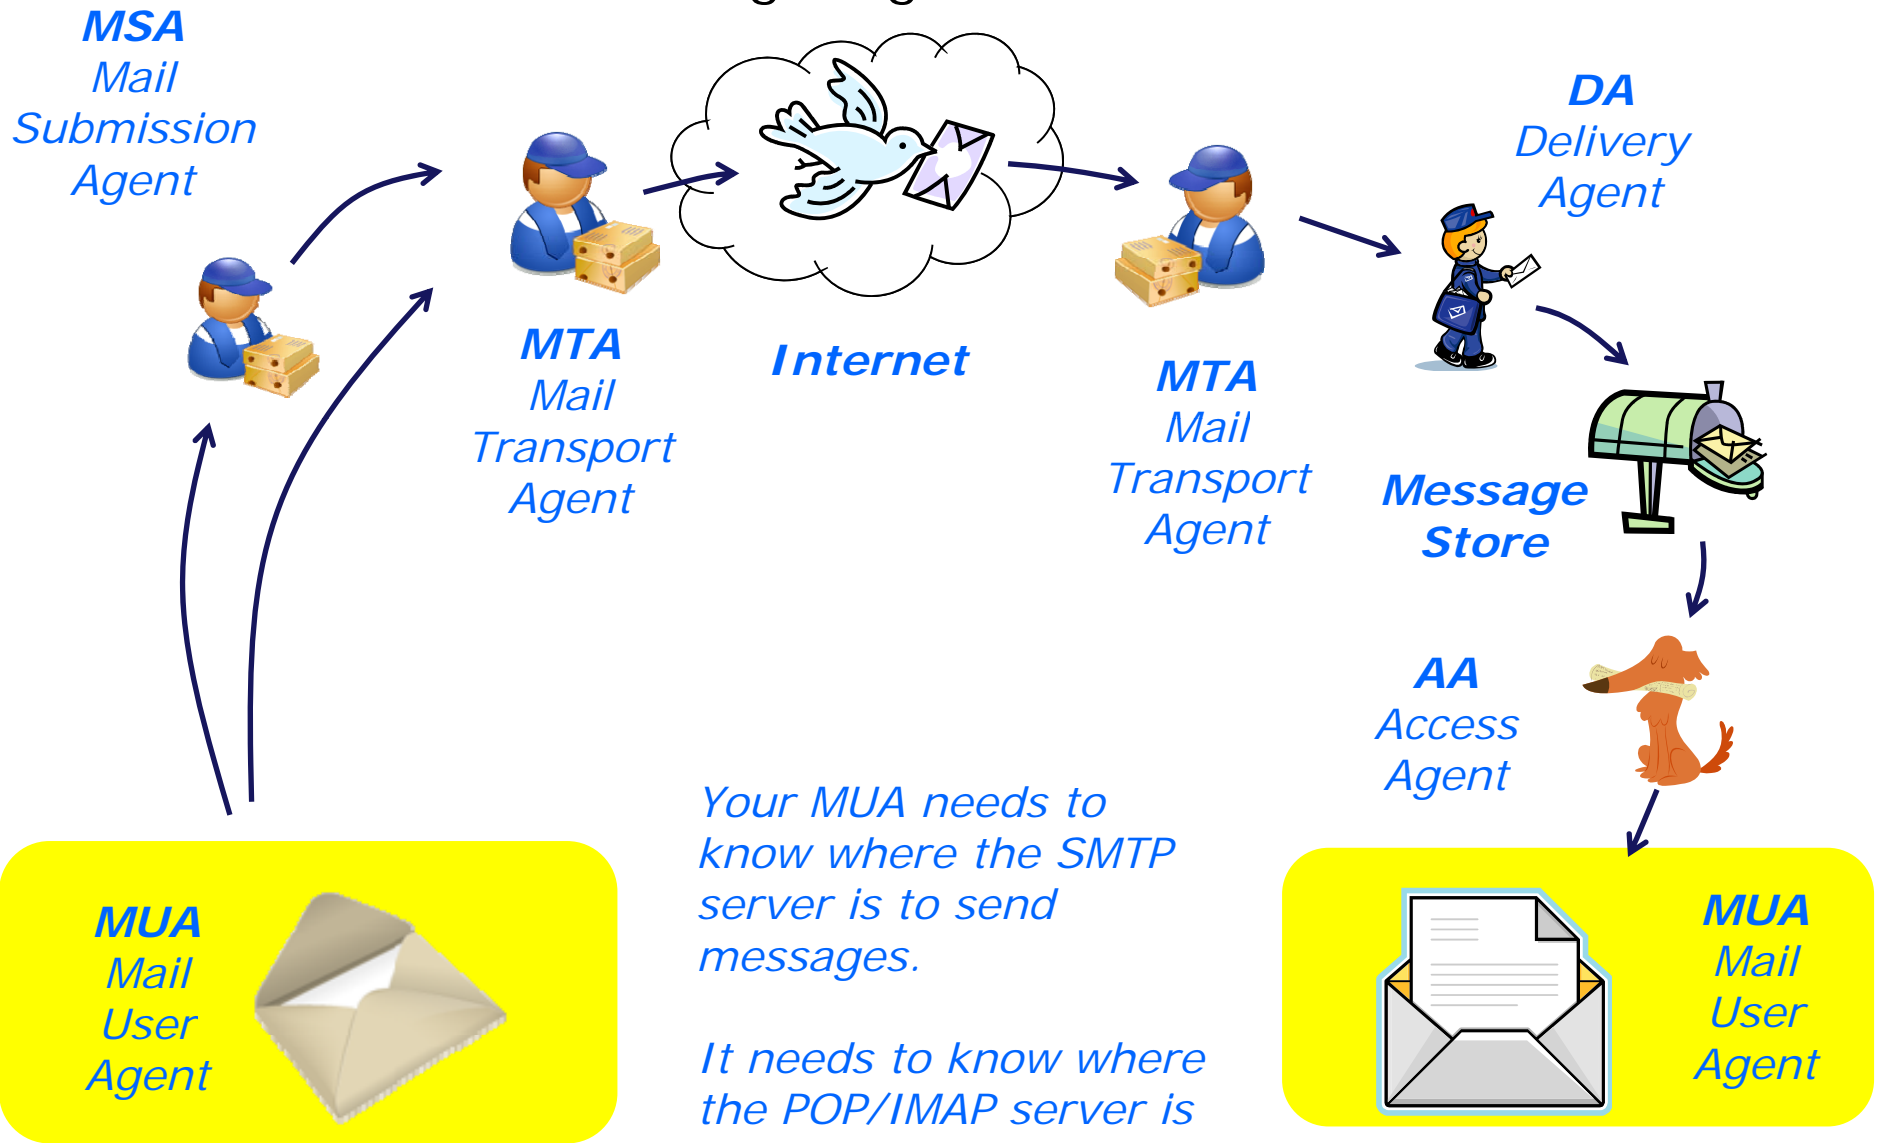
MSA
Mail
Submission
Agent

MTA
Mail
Transport
Agent

Internet

MTA
Mail
Transport
Agent

DA
Delivery
Agent

Message
Store

AA
Access
Agent

MUA
Mail
User
Agent

Your MUA needs to know where the SMTP server is to send messages.

It needs to know where the POP/IMAP server is

MUA
Mail
User
Agent